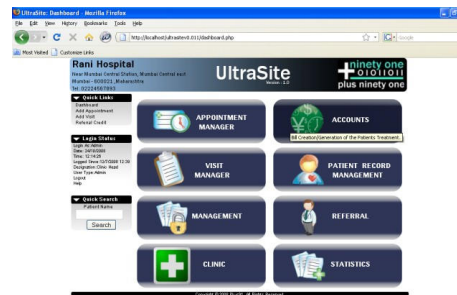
UltraSite: Dashboard - Mozilla Firefox

File Edit View History Bookmarks Tools Help

http://localhost/ultrasite-0.01/dashboard.php

Google

Most Visited Customize Links

Rani Hospital
Near Mumbai Central Station, Mumbai Central east
Mumbai - 400021, Maharashtra
Tel: 02224567893

UltraSite
Version : 1.0

ninety one
plus ninety one

Quick Links
Dashboard
Add Appointment
Add Visit
Referral Credit

Login Status
Login As: Admin
Date: 24/10/2009
Time: 12:14:29
Logged Time: 10/10/2009 12:30
Designation: Clinic Head
User Type: Admin
Logout
Help

Quick Search
Patient Name
Search

APPOINTMENT MANAGER

ACCOUNTS

Bill Creation/Generation of the Patients Treatment.

VISIT MANAGER

PATIENT RECORD MANAGEMENT

MANAGEMENT

REFERRAL

CLINIC

STATISTICS

Copyright © 2009 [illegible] All Rights Reserved